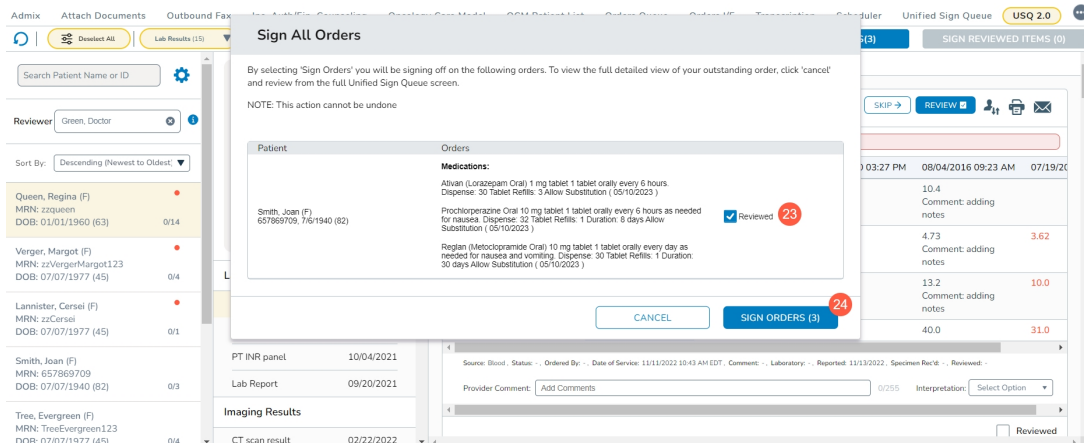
Admix Attach Documents Outbound Fax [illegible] Oncology Care Model OCM Patient List Orders Queue Orders I/F Transcription Scheduler Unified Sign Queue USQ 2.0

Deselect All Lab Results (15)

S(3) SIGN REVIEWED ITEMS (0)

Search Patient Name or ID

Reviewer Green, Doctor

Sort By: Descending (Newest to Oldest)

Queen, Regina (F)
MRN: zzqueen
DOB: 01/01/1960 (63) 0/14

Verger, Margot (F)
MRN: zzVergerMargot123
DOB: 07/07/1977 (45) 0/4

Lannister, Cersei (F)
MRN: zzCersei
DOB: 07/07/1977 (45) 0/1

Smith, Joan (F)
MRN: 657869709
DOB: 07/07/1940 (82) 0/3

Tree, Evergreen (F)
MRN: TreeEvergreen123
DOB: 07/07/1977 (45) 0/4

Sign All Orders

By selecting 'Sign Orders' you will be signing off on the following orders. To view the full detailed view of your outstanding order, click 'cancel' and review from the full Unified Sign Queue screen.

NOTE: This action cannot be undone

| Patient | Orders | |
|---|---|---|
| Smith, Joan (F) 657869709, 7/6/1940 (82) | Medications: Ativan (Lorazepam Oral) 1 mg tablet 1 tablet orally every 6 hours. Dispense: 30 Tablet Refills: 3 Allow Substitution ( 05/10/2023 ) Prochlorperazine Oral 10 mg tablet 1 tablet orally every 6 hours as needed for nausea. Dispense: 32 Tablet Refills: 1 Duration: 8 days Allow Substitution ( 05/10/2023 ) Reglan (Metoclopramide Oral) 10 mg tablet 1 tablet orally every day as needed for nausea and vomiting. Dispense: 30 Tablet Refills: 1 Duration: 30 days Allow Substitution ( 05/10/2023 ) | Reviewed 23 |

CANCEL SIGN ORDERS (3) 24

SKIP REVIEW

0 03:27 PM 08/04/2016 09:23 AM 07/19/20

10.4
Comment: adding notes

4.73
Comment: adding notes 3.62

13.2
Comment: adding notes 10.0

40.0 31.0

La

PT INR panel 10/04/2021
Lab Report 09/20/2021
Imaging Results
CT scan result 02/22/2022

Source: Blood , Status: - , Ordered By: - , Date of Service: 11/11/2022 10:43 AM EDT , Comment: - , Laboratory: - , Reported: 11/13/2022 , Specimen Rec'd: - , Reviewed: -

Provider Comment: Add Comments 0/255 Interpretation: Select Option

Reviewed